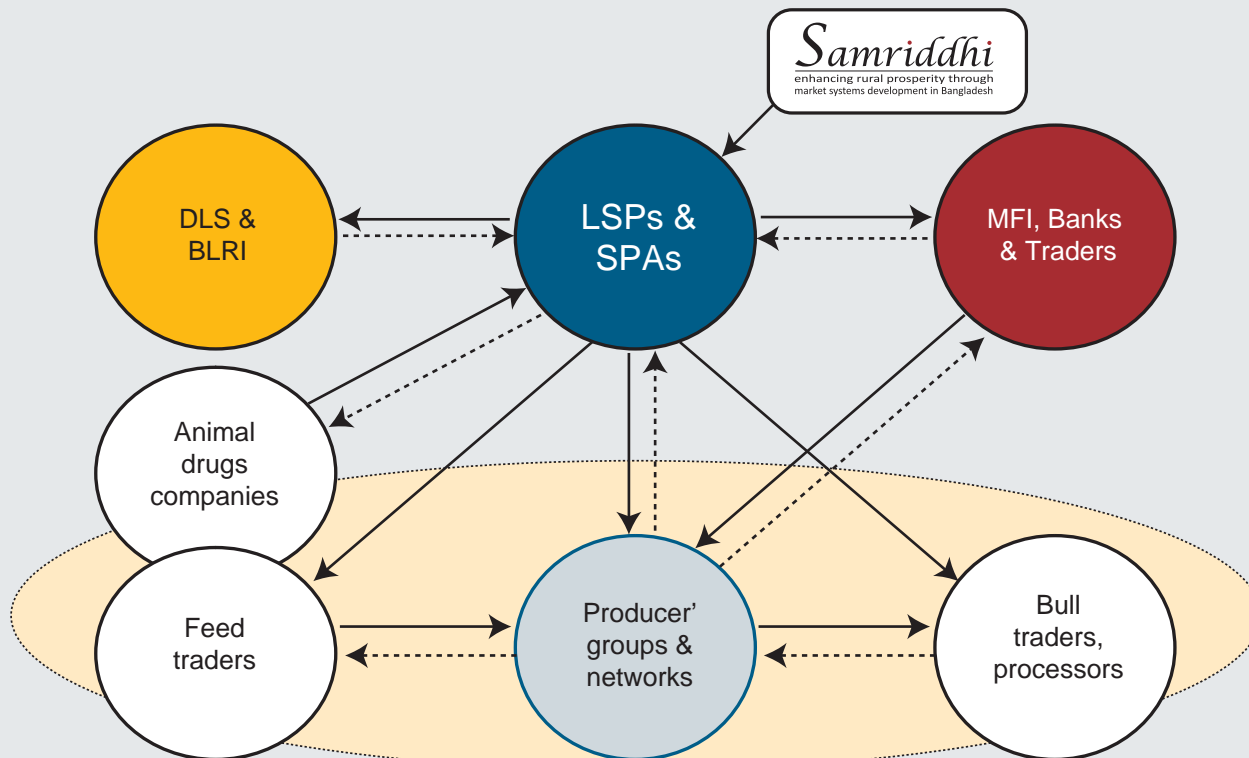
Samriddhi
enhancing rural prosperity through market systems development in Bangladesh

DLS & BLRI

LSPs & SPAs

MFI, Banks & Traders

Animal drugs companies

Feed traders

Producer' groups & networks

Bull traders, processors